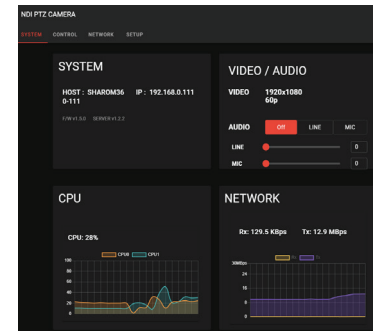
NDI PTZ CAMERA

SYSTEM CONTROL NETWORK SETUP

SYSTEM

HOST : SHAROM36 0-111 IP : 192.168.0.111

F/W v1.3.0 SERVER v1.2.2

VIDEO / AUDIO

VIDEO 1920x1080 60p

AUDIO Off LINE MIC

LINE 0

MIC 0

CPU

CPU: 28%

CPU0 CPU1

100
80
60
40
20
0

NETWORK

Rx: 129.5 KBps Tx: 12.9 MBps

Rx Tx

30Mbps
24
16
8
0